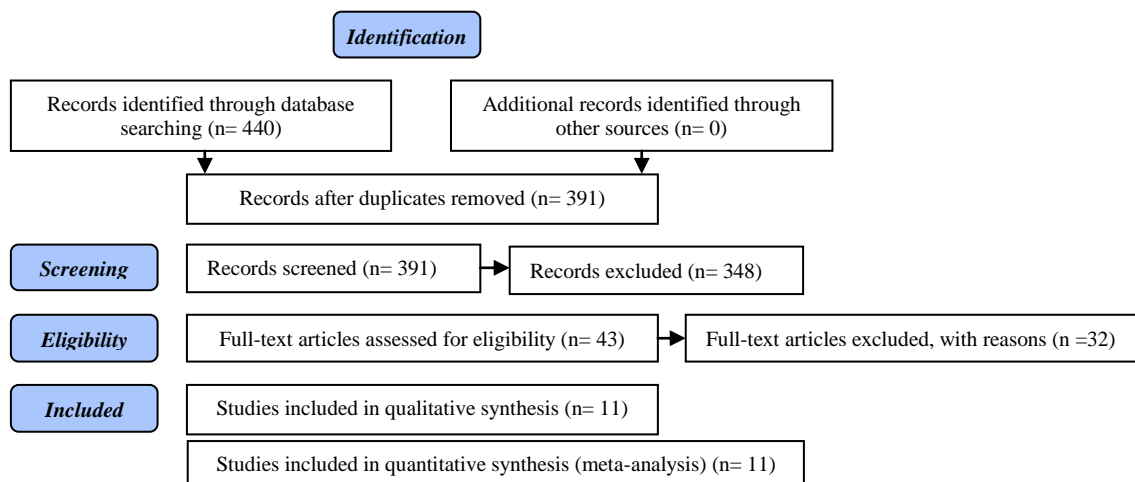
Identification

Records identified through database searching (n= 440)

Additional records identified through other sources (n= 0)

Records after duplicates removed (n= 391)

Screening

Records screened (n= 391)

Records excluded (n= 348)

Eligibility

Full-text articles assessed for eligibility (n= 43)

Full-text articles excluded, with reasons (n =32)

Included

Studies included in qualitative synthesis (n= 11)

Studies included in quantitative synthesis (meta-analysis) (n= 11)